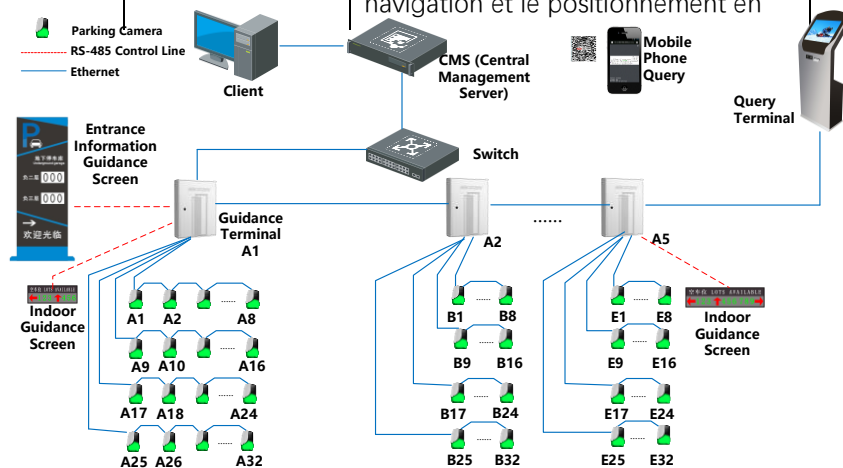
Parking Camera
RS-485 Control Line
Ethernet

navigation et le positionnement en

Client

CMS (Central Management Server)

Mobile Phone Query

Query Terminal

P
地下停车场
负二层 000
负三层 000
欢迎光临

Entrance Information Guidance Screen

Switch

Guidance Terminal A1

A2

......

A5

Indoor Guidance Screen

A1 A2 ...... A8
A9 A10 ...... A16
A17 A18 ...... A24
A25 A26 ...... A32

B1 ...... B8
B9 ...... B16
B17 ...... B24
B25 ...... B32

E1 ...... E8
E9 ...... E16
E17 ...... E24
E25 ...... E32

空车位 LOTS AVAILABLE

Indoor Guidance Screen